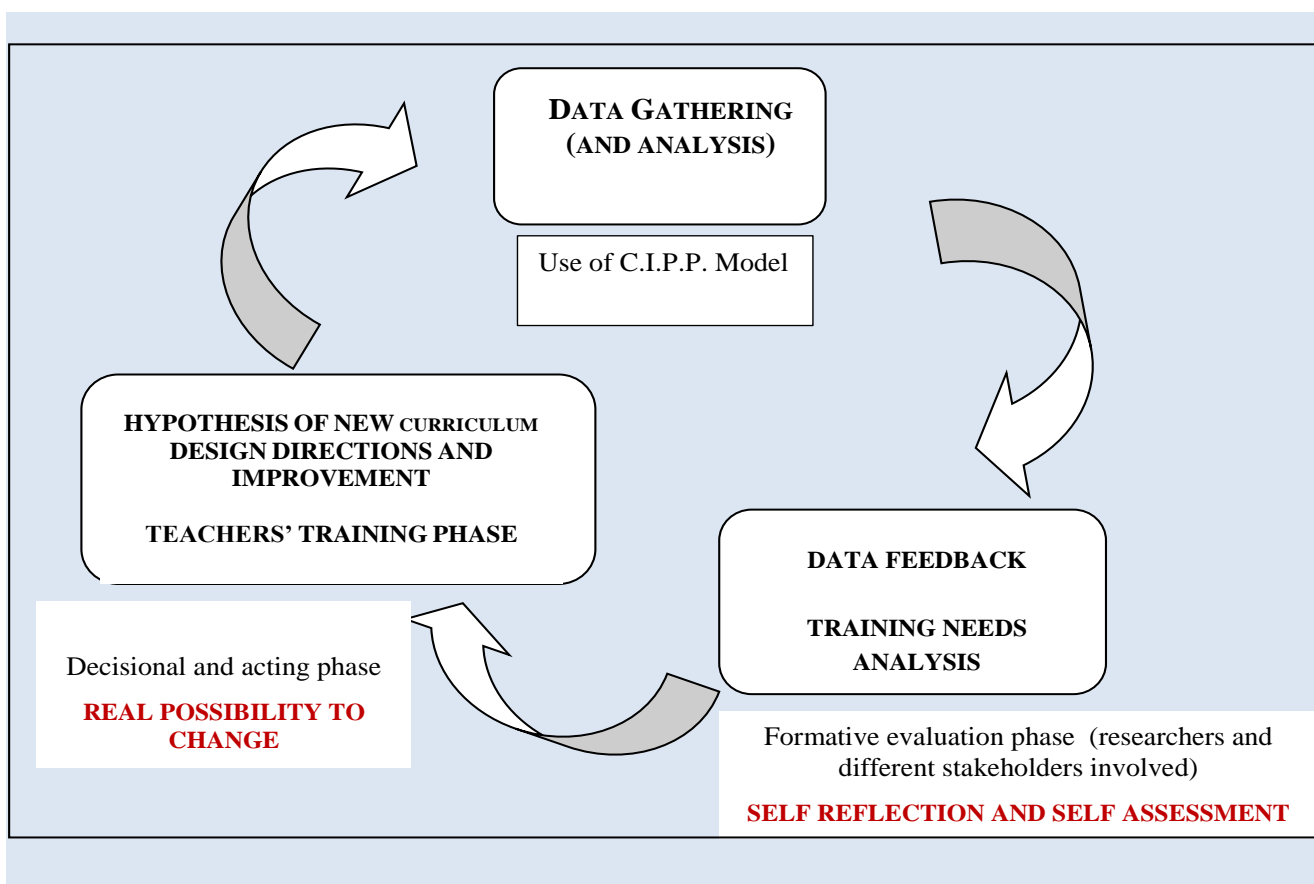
DATA GATHERING (AND ANALYSIS)

Use of C.I.P.P. Model

HYPOTHESIS OF NEW CURRICULUM DESIGN DIRECTIONS AND IMPROVEMENT

TEACHERS' TRAINING PHASE

DATA FEEDBACK

TRAINING NEEDS ANALYSIS

Decisional and acting phase

REAL POSSIBILITY TO CHANGE

Formative evaluation phase (researchers and different stakeholders involved)

SELF REFLECTION AND SELF ASSESSMENT